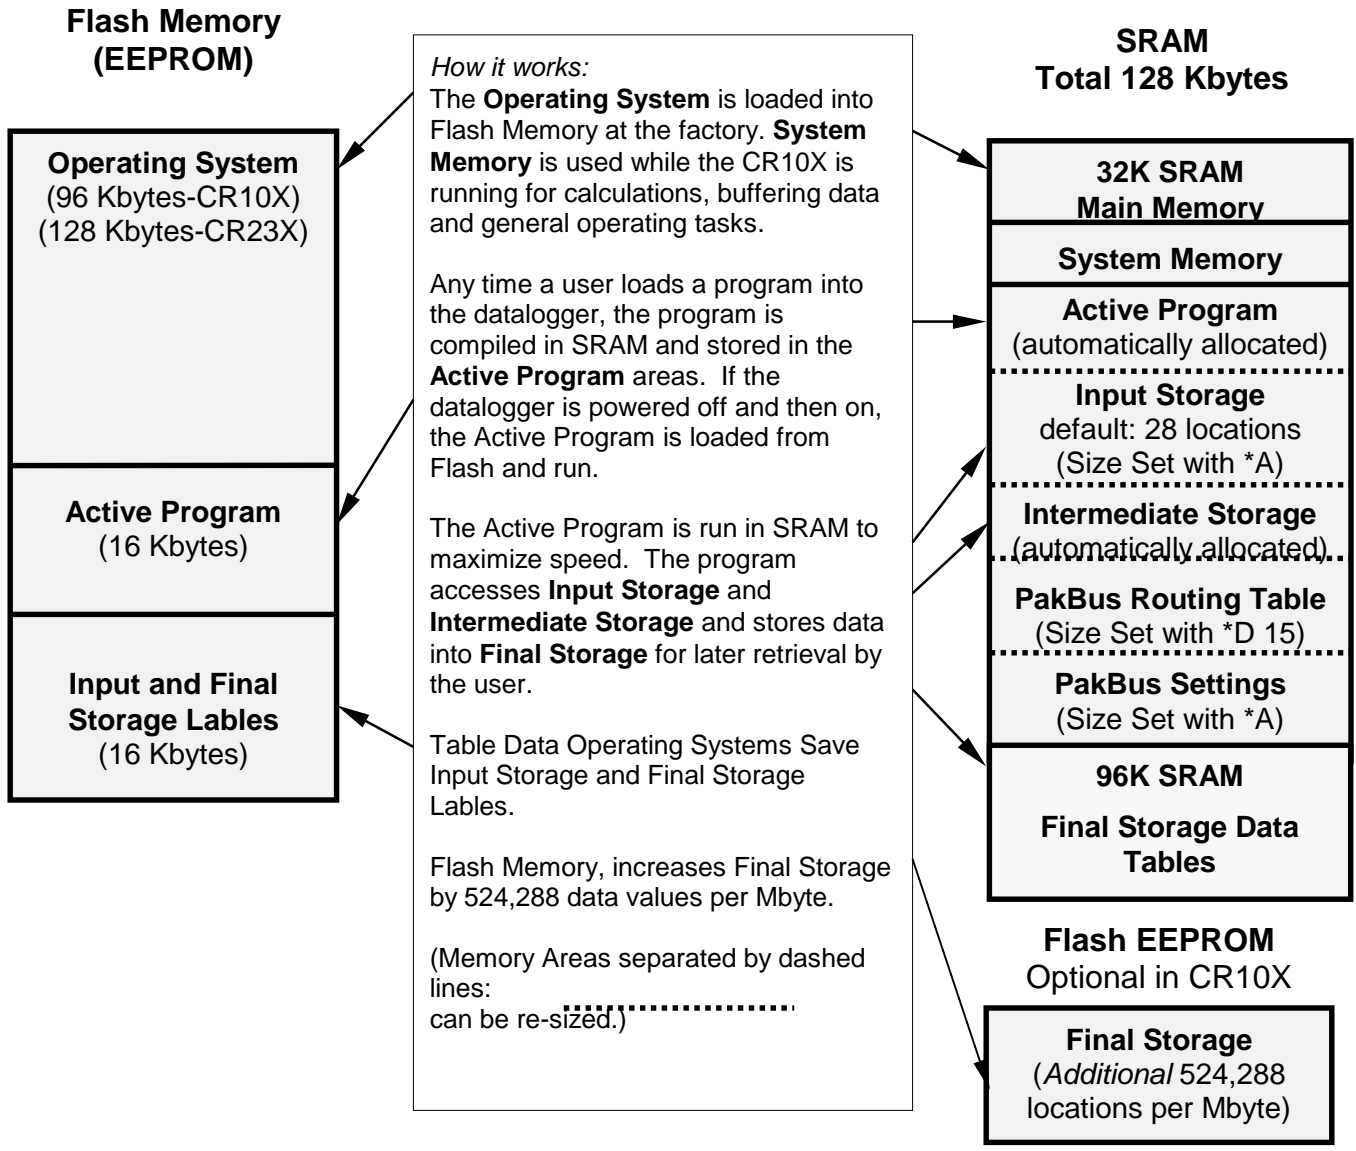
Flash Memory
(EEPROM)

Operating System
(96 Kbytes-CR10X)
(128 Kbytes-CR23X)

Active Program
(16 Kbytes)

Input and Final
Storage Lables
(16 Kbytes)

How it works:
The **Operating System** is loaded into Flash Memory at the factory. **System Memory** is used while the CR10X is running for calculations, buffering data and general operating tasks.

Any time a user loads a program into the datalogger, the program is compiled in SRAM and stored in the **Active Program** areas. If the datalogger is powered off and then on, the Active Program is loaded from Flash and run.

The Active Program is run in SRAM to maximize speed. The program accesses **Input Storage** and **Intermediate Storage** and stores data into **Final Storage** for later retrieval by the user.

Table Data Operating Systems Save Input Storage and Final Storage Lables.

Flash Memory, increases Final Storage by 524,288 data values per Mbyte.

(Memory Areas separated by dashed lines:
can be re-sized.)

SRAM
Total 128 Kbytes

32K SRAM
Main Memory

System Memory

Active Program
(automatically allocated)

Input Storage
default: 28 locations
(Size Set with *A)

Intermediate Storage
(automatically allocated)

PakBus Routing Table
(Size Set with *D 15)

PakBus Settings
(Size Set with *A)

96K SRAM

Final Storage Data Tables

Flash EEPROM
Optional in CR10X

Final Storage
(Additional 524,288 locations per Mbyte)